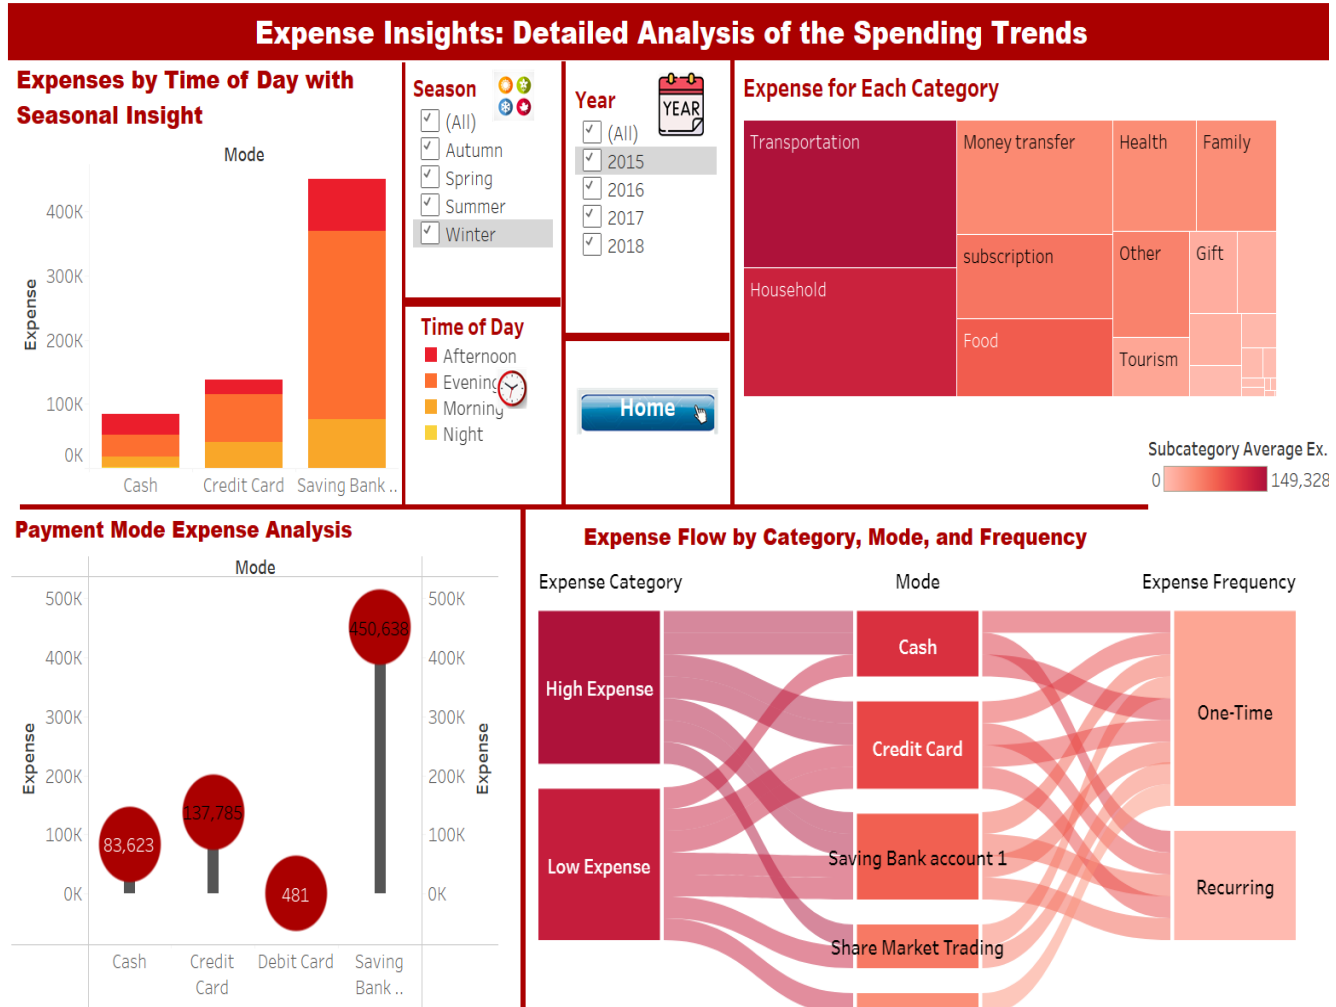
Expense Insights: Detailed Analysis of the Spending Trends

Expenses by Time of Day with Seasonal Insight

Mode

400K
300K
200K
100K
0K

Expense

Cash
Credit Card
Saving Bank ..

Season
(All)
Autumn
Spring
Summer
Winter

Time of Day
Afternoon
Evening
Morning
Night

Year
YEAR
(All)
2015
2016
2017
2018

Home

Expense for Each Category

Transportation
Money transfer
Health
Family
subscription
Other
Gift
Household
Food
Tourism

Subcategory Average Ex.
0
149,328

Payment Mode Expense Analysis

Mode

500K
400K
300K
200K
100K
0K

Expense

450,638
137,785
83,623
481

500K
400K
300K
200K
100K
0K

Expense

Cash
Credit Card
Debit Card
Saving Bank ..

Expense Flow by Category, Mode, and Frequency

Expense Category
Mode
Expense Frequency

High Expense
Low Expense
Cash
Credit Card
Saving Bank account 1
Share Market Trading
One-Time
Recurring